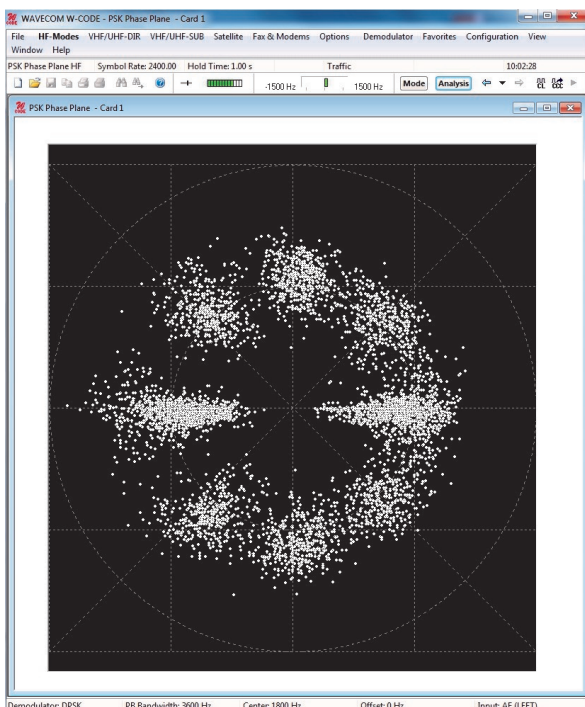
WAVECOM W-CODE - PSK Phase Plane - Card 1

File HF-Modes VHF/UHF-DIR VHF/UHF-SUB Satellite Fax & Modems Options Demodulator Favorites Configuration View Window Help

PSK Phase Plane HF Symbol Rate: 2400.00 Hold Time: 1.00 s Traffic 10:02:28

-1500 Hz 1500 Hz Mode Analysis

PSK Phase Plane - Card 1

Demodulator: DPSK PB Bandwidth: 3600 Hz Center: 1800 Hz Offset: 0 Hz Input: AF (LEFT)